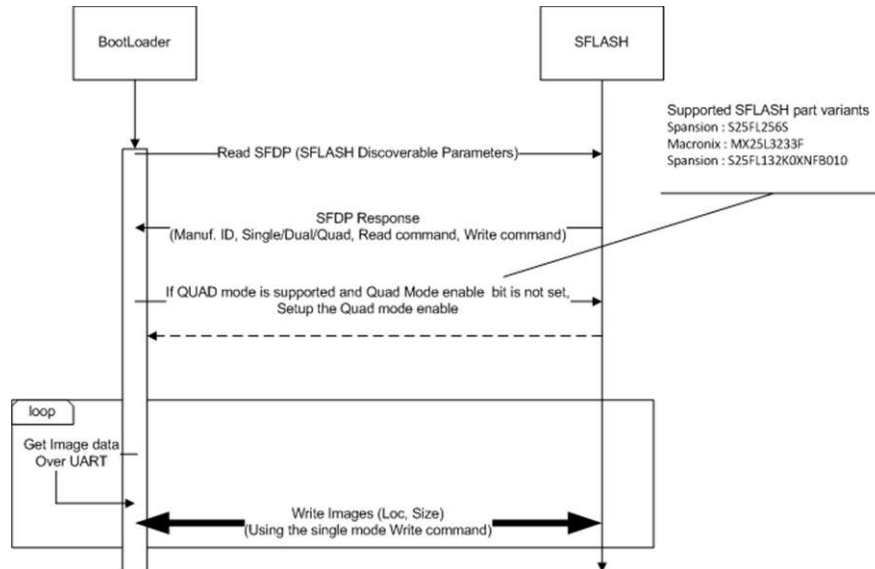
BootLoader

SFLASH

Supported SFLASH part variants
Spansion : S25FL256S
Macronix : MX25L3233F
Spansion : S25FL132K0XNFB010

Read SFDP (SFLASH Discoverable Parameters)

SFDP Response
(Manuf. ID, Single/Dual/Quad, Read command, Write command)

If QUAD mode is supported and Quad Mode enable bit is not set, Setup the Quad mode enable

loop

Get Image data Over UART

Write Images (Loc, Size)
(Using the single mode Write command)